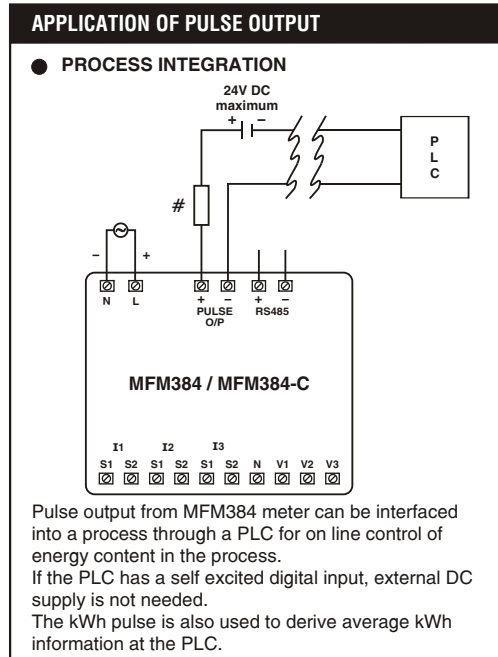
APPLICATION OF PULSE OUTPUT

PROCESS INTEGRATION

24V DC maximum

+ –

P L C

#

– +

N L

+ – PULSE O/P

+ – RS485

MFM384 / MFM384-C

I1 I2 I3

S1 S2 S1 S2 S1 S2 N V1 V2 V3

Pulse output from MFM384 meter can be interfaced into a process through a PLC for on line control of energy content in the process.
If the PLC has a self excited digital input, external DC supply is not needed.
The kWh pulse is also used to derive average kWh information at the PLC.